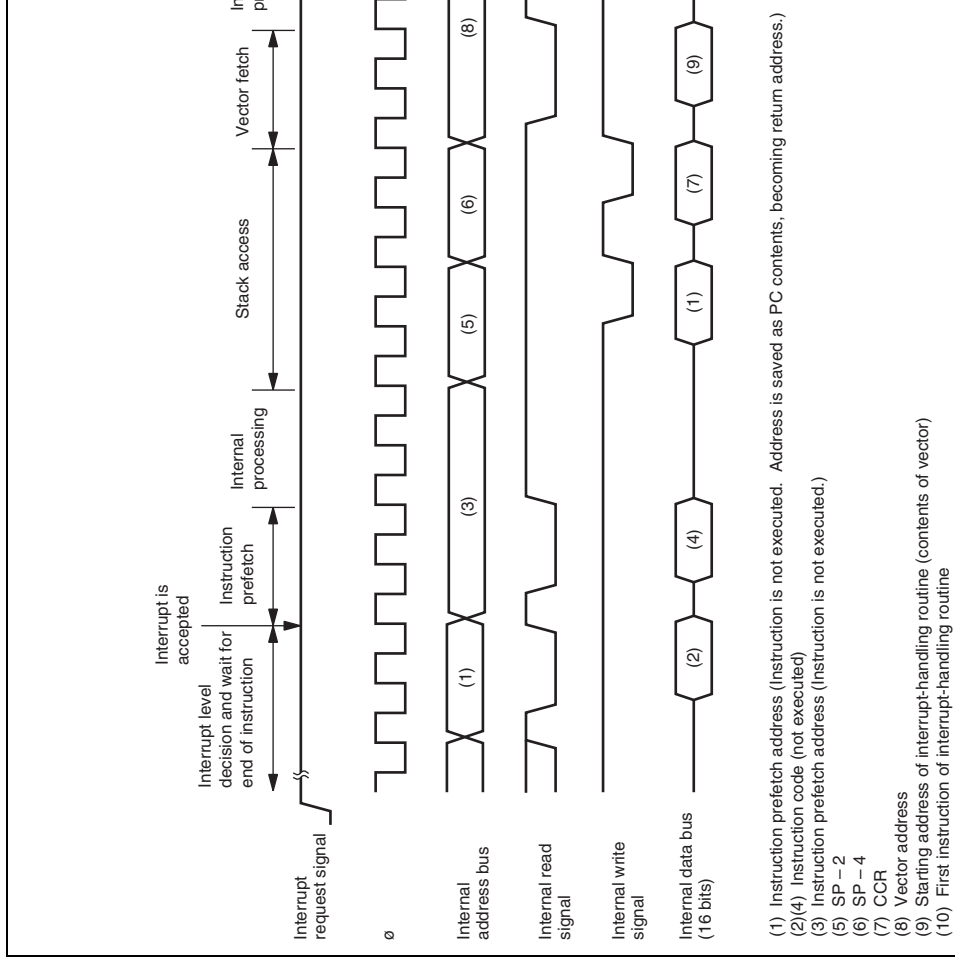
Interrupt request signal

ø

Internal address bus

Internal read signal

Internal write signal

Internal data bus (16 bits)

Interrupt level decision and wait for end of instruction

Interrupt is accepted

Instruction prefetch

Internal processing

Stack access

Vector fetch

I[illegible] p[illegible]

(1)

(3)

(5)

(6)

(8)

(2)

(4)

(1)

(7)

(9)

(1) Instruction prefetch address (Instruction is not executed. Address is saved as PC contents, becoming return address.)
(2)(4) Instruction code (not executed)
(3) Instruction prefetch address (Instruction is not executed.)
(5) SP – 2
(6) SP – 4
(7) CCR
(8) Vector address
(9) Starting address of interrupt-handling routine (contents of vector)
(10) First instruction of interrupt-handling routine